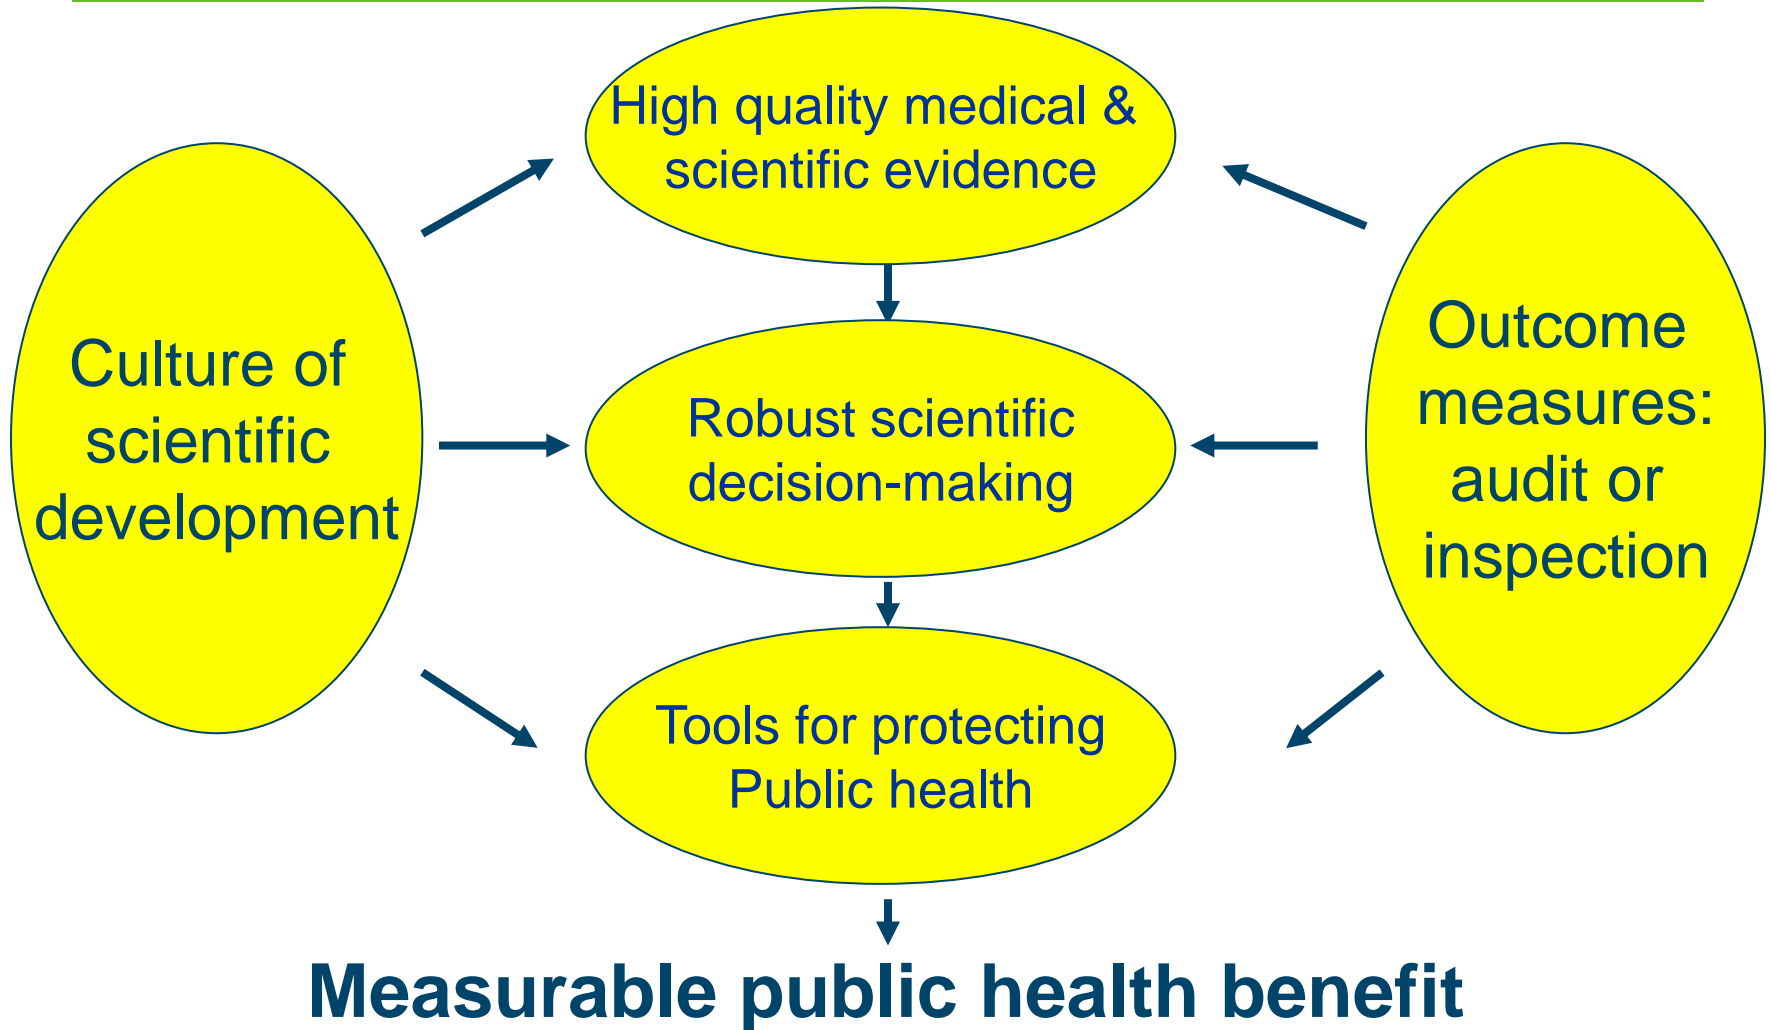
High quality medical & scientific evidence

Culture of scientific development

Robust scientific decision-making

Outcome measures: audit or inspection

Tools for protecting Public health

Measurable public health benefit